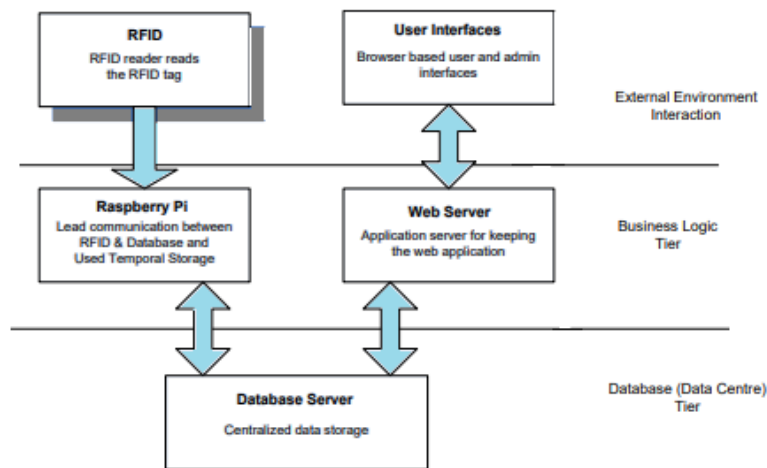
RFID
RFID reader reads the RFID tag

User Interfaces
Browser based user and admin interfaces

External Environment Interaction

Raspberry Pi
Lead communication between RFID & Database and Used Temporal Storage

Web Server
Application server for keeping the web application

Business Logic Tier

Database Server
Centralized data storage

Database (Data Centre) Tier